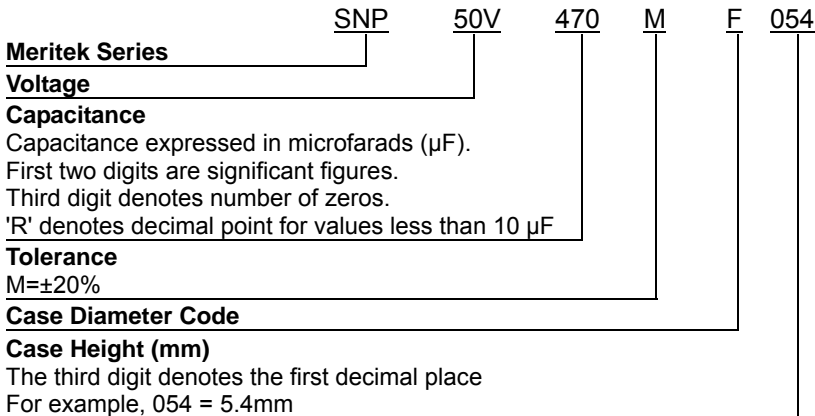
SNP 50V 470 M F 054

**Meritek Series**

**Voltage**

**Capacitance**
Capacitance expressed in microfarads (μF).
First two digits are significant figures.
Third digit denotes number of zeros.
'R' denotes decimal point for values less than 10 μF

**Tolerance**
M=±20%

**Case Diameter Code**

**Case Height (mm)**
The third digit denotes the first decimal place
For example, 054 = 5.4mm